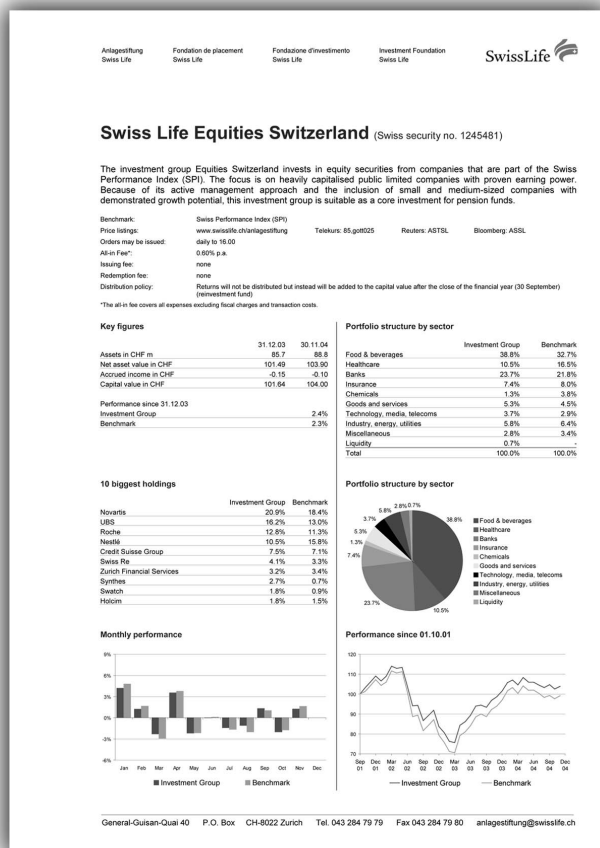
Anlagestiftung Swiss Life

Fondation de placement Swiss Life

Fondazione d'investimento Swiss Life

Investment Foundation Swiss Life

SwissLife

Swiss Life Equities Switzerland (Swiss security no. 1245481)

The investment group Equities Switzerland invests in equity securities from companies that are part of the Swiss Performance Index (SPI). The focus is on heavily capitalised public limited companies with proven earning power. Because of its active management approach and the inclusion of small and medium-sized companies with demonstrated growth potential, this investment group is suitable as a core investment for pension funds.

Benchmark: Swiss Performance Index (SPI)
Price listings: www.swisslife.ch/anlagestiftung Telekurs: 85,gott025 Reuters: ASTSL Bloomberg: ASSL
Orders may be issued: daily to 16.00
All-in Fee*: 0.60% p.a.
Issuing fee: none
Redemption fee: none
Distribution policy: Returns will not be distributed but instead will be added to the capital value after the close of the financial year (30 September) (reinvestment fund)

*The all-in fee covers all expenses excluding fiscal charges and transaction costs.

Key figures

| | 31.12.03 | 30.11.04 |
|---|---|---|
| Assets in CHF m | 85.7 | 88.8 |
| Net asset value in CHF | 101.49 | 103.90 |
| Accrued income in CHF | -0.15 | -0.10 |
| Capital value in CHF | 101.64 | 104.00 |

| Performance since 31.12.03 | |
|---|---|
| Investment Group | 2.4% |
| Benchmark | 2.3% |

Portfolio structure by sector

| | Investment Group | Benchmark |
|---|---|---|
| Food & beverages | 38.8% | 32.7% |
| Healthcare | 10.5% | 16.5% |
| Banks | 23.7% | 21.8% |
| Insurance | 7.4% | 8.0% |
| Chemicals | 1.3% | 3.8% |
| Goods and services | 5.3% | 4.5% |
| Technology, media, telecoms | 3.7% | 2.9% |
| Industry, energy, utilities | 5.8% | 6.4% |
| Miscellaneous | 2.8% | 3.4% |
| Liquidity | 0.7% | - |
| Total | 100.0% | 100.0% |

10 biggest holdings

| | Investment Group | Benchmark |
|---|---|---|
| Novartis | 20.9% | 18.4% |
| UBS | 16.2% | 13.0% |
| Roche | 12.8% | 11.3% |
| Nestlé | 10.5% | 15.8% |
| Credit Suisse Group | 7.5% | 7.1% |
| Swiss Re | 4.1% | 3.3% |
| Zurich Financial Services | 3.2% | 3.4% |
| Synthes | 2.7% | 0.7% |
| Swatch | 1.8% | 0.9% |
| Holcim | 1.8% | 1.5% |

Portfolio structure by sector

2.8% 0.7% 5.8% 3.7% 5.3% 1.3% 7.4% 38.8% 23.7% 10.5%

Food & beverages
Healthcare
Banks
Insurance
Chemicals
Goods and services
Technology, media, telecoms
Industry, energy, utilities
Miscellaneous
Liquidity

Monthly performance

6% 3% 0% -3% -6%
Jan Feb Mar Apr May Jun Jul Aug Sep Oct Nov Dec
Investment Group Benchmark

Performance since 01.10.01

120 110 100 90 80 70
Sep 01 Dec 01 Mar 02 Jun 02 Sep 02 Dec 02 Mar 03 Jun 03 Sep 03 Dec 03 Mar 04 Jun 04 Sep 04 Dec 04
Investment Group Benchmark

General-Guisan-Quai 40 P.O. Box CH-8022 Zurich Tel. 043 284 79 79 Fax 043 284 79 80 anlagestiftung@swisslife.ch